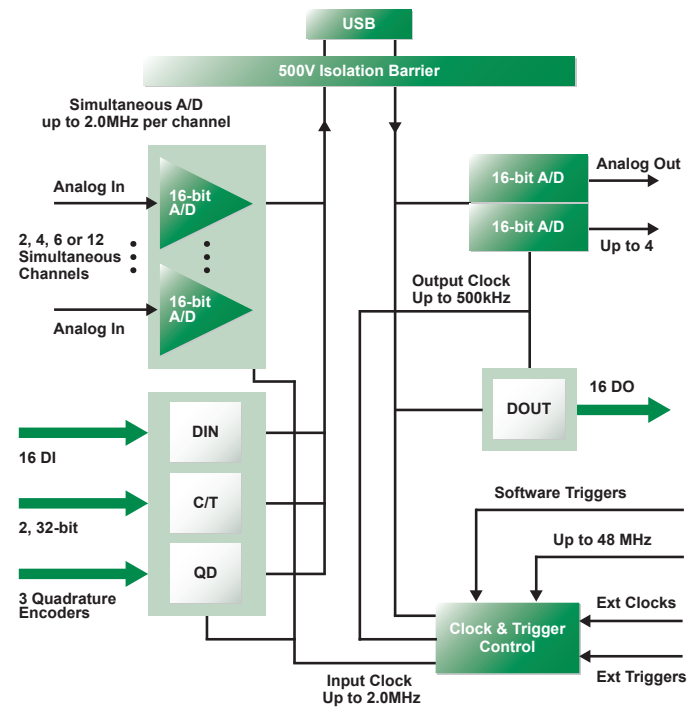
USB

500V Isolation Barrier

Simultaneous A/D up to 2.0MHz per channel

Analog In

16-bit A/D

2, 4, 6 or 12 Simultaneous Channels

16-bit A/D

Analog In

16-bit A/D

Analog Out

16-bit A/D

Up to 4

Output Clock Up to 500kHz

16 DO

DOUT

16 DI

DIN

2, 32-bit

C/T

3 Quadrature Encoders

QD

Software Triggers

Up to 48 MHz

Ext Clocks

Clock & Trigger Control

Ext Triggers

Input Clock Up to 2.0MHz